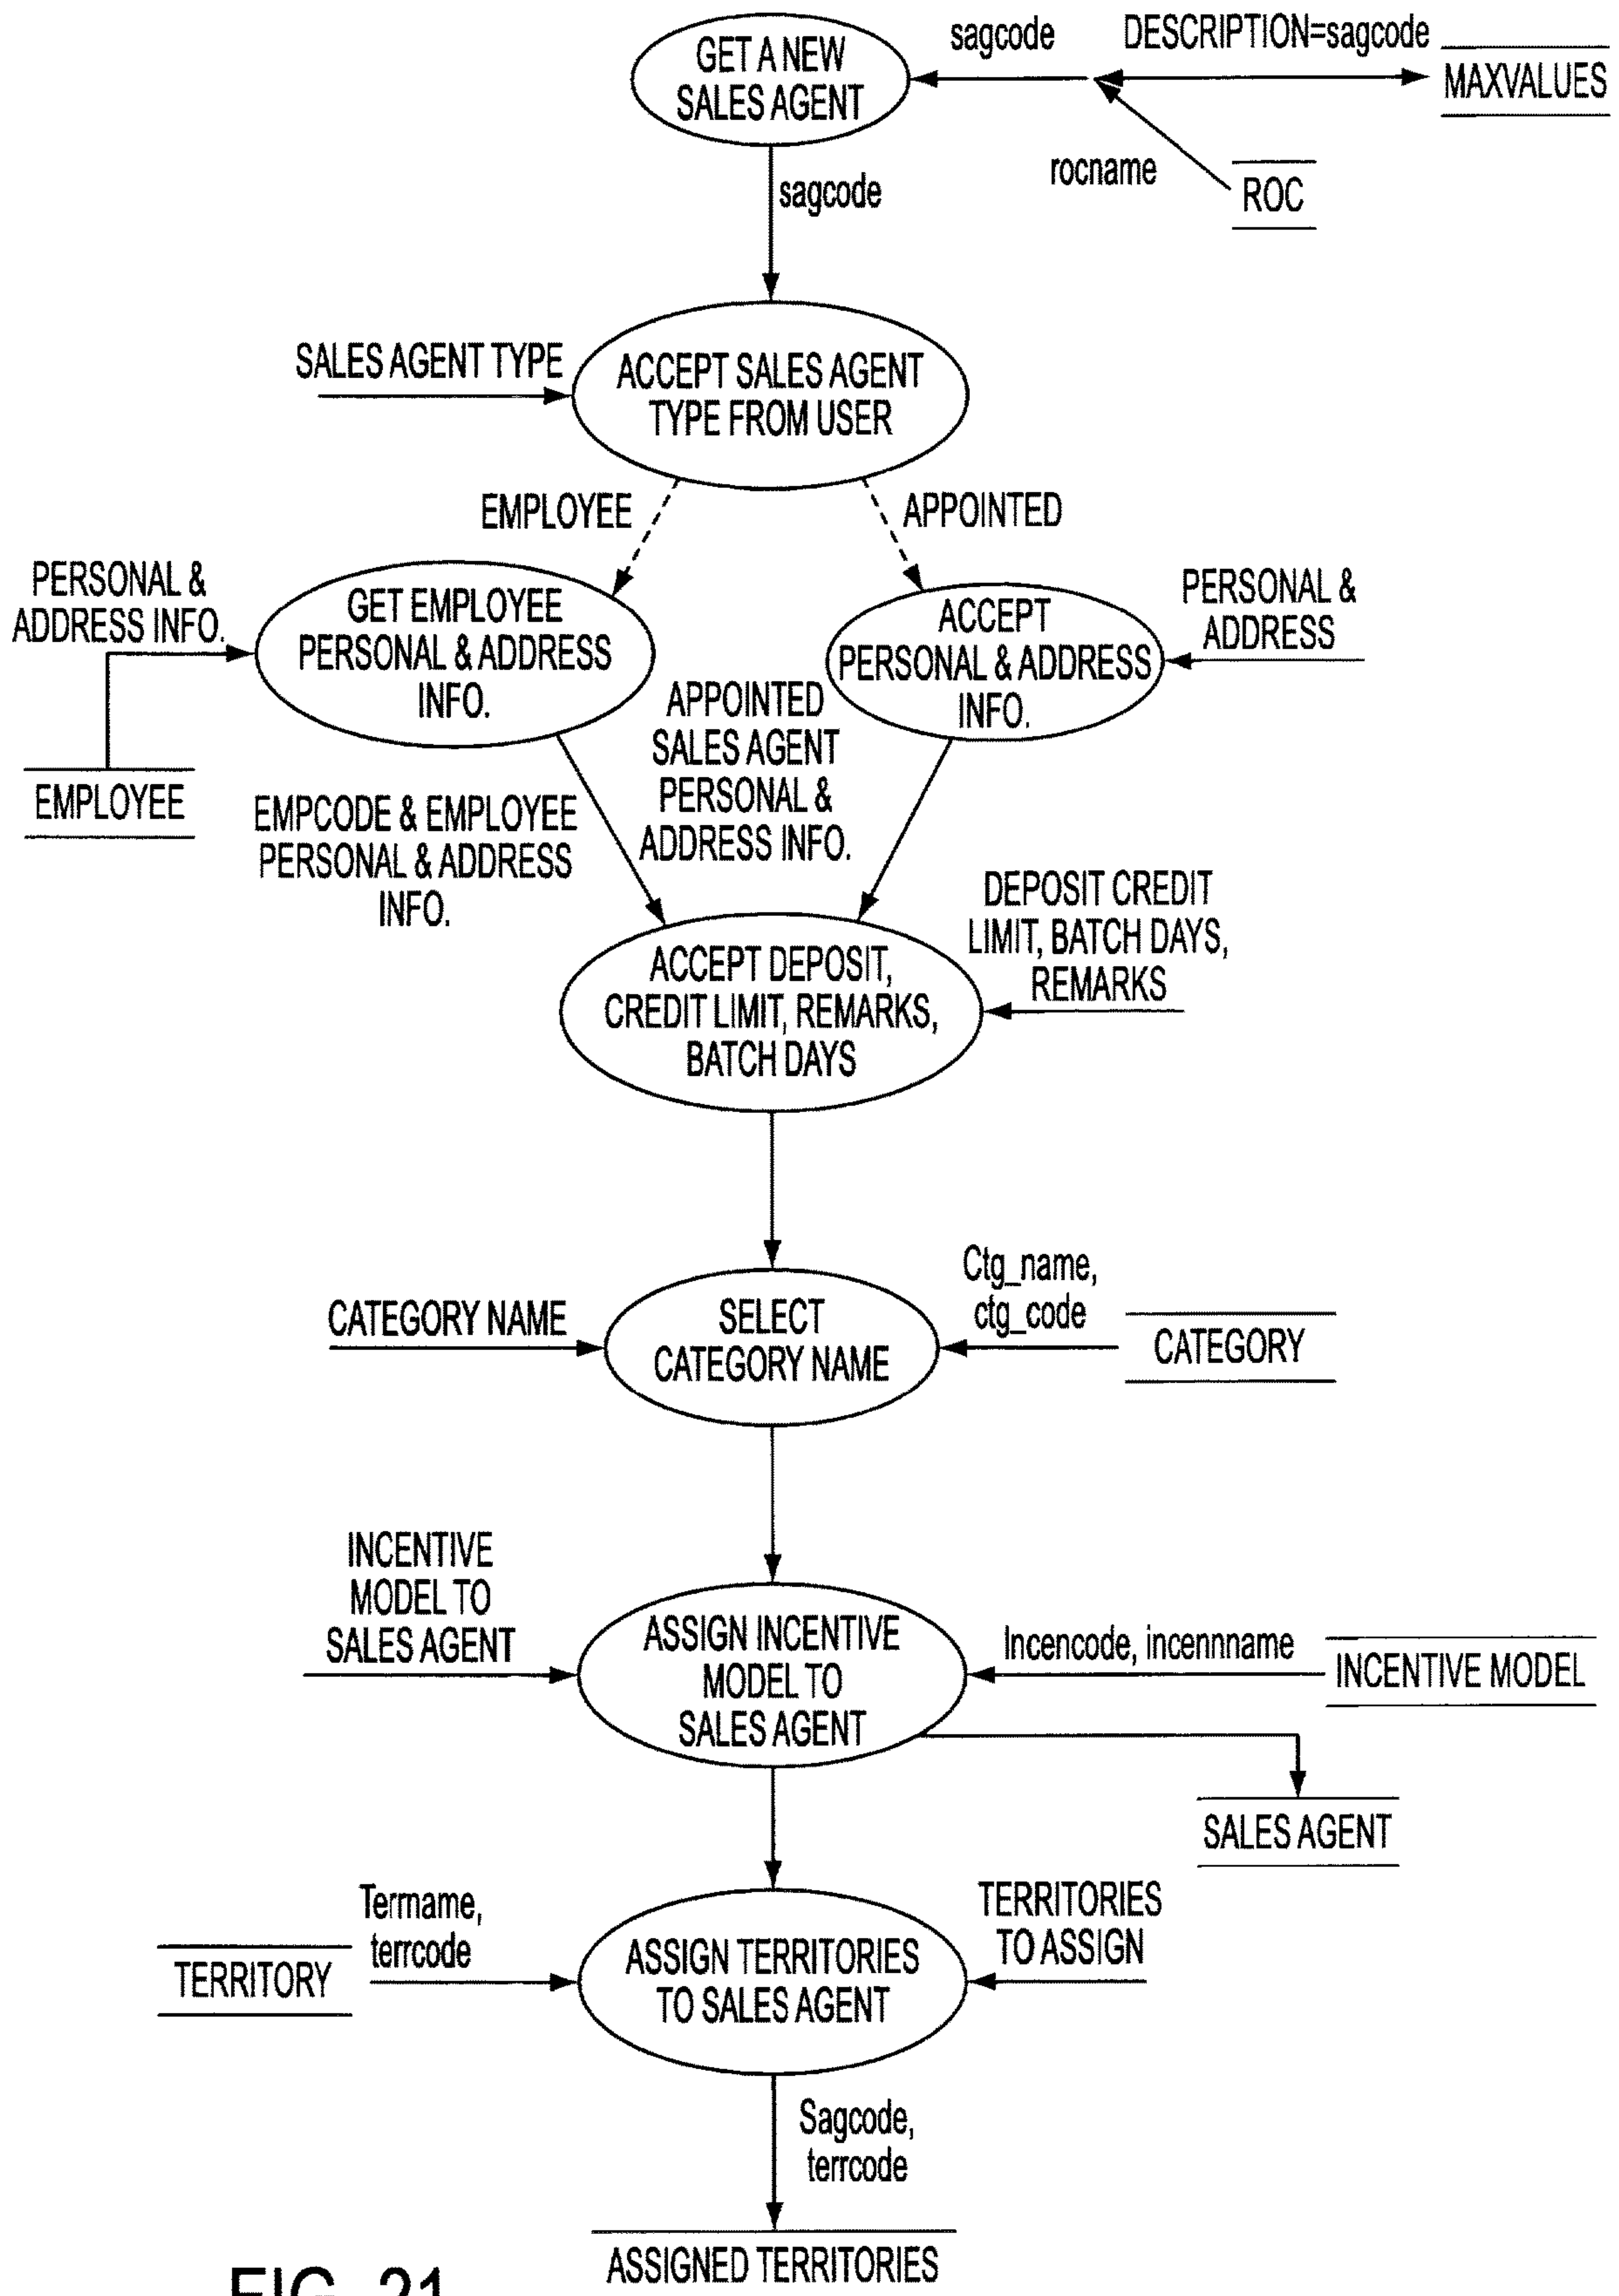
GET A NEW SALES AGENT

sagcode

DESCRIPTION=sagcode

MAXVALUES

rocname

ROC

sagcode

SALES AGENT TYPE

ACCEPT SALES AGENT TYPE FROM USER

EMPLOYEE

APPOINTED

PERSONAL & ADDRESS INFO.

GET EMPLOYEE PERSONAL & ADDRESS INFO.

ACCEPT PERSONAL & ADDRESS INFO.

PERSONAL & ADDRESS

EMPLOYEE

APPOINTED SALES AGENT PERSONAL & ADDRESS INFO.

EMPCODE & EMPLOYEE PERSONAL & ADDRESS INFO.

DEPOSIT CREDIT LIMIT, BATCH DAYS, REMARKS

ACCEPT DEPOSIT, CREDIT LIMIT, REMARKS, BATCH DAYS

CATEGORY NAME

SELECT CATEGORY NAME

Ctg_name, ctg_code

CATEGORY

INCENTIVE MODEL TO SALES AGENT

ASSIGN INCENTIVE MODEL TO SALES AGENT

Incencode, incennname

INCENTIVE MODEL

SALES AGENT

TERRITORY

Termame, terrcode

ASSIGN TERRITORIES TO SALES AGENT

TERRITORIES TO ASSIGN

Sagcode, terrcode

ASSIGNED TERRITORIES

FIG. 21